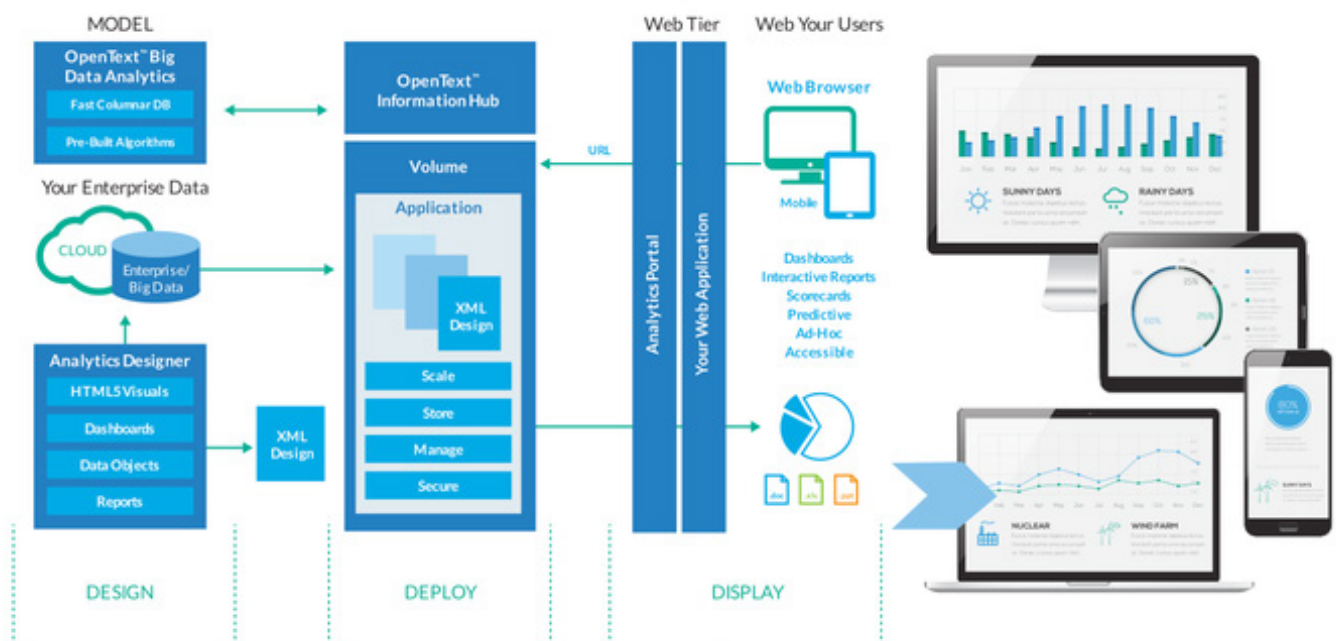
MODEL

OpenText™ Big Data Analytics

Fast Columnar DB

Pre-Built Algorithms

Your Enterprise Data

CLOUD

Enterprise/ Big Data

Analytics Designer

HTML5 Visuals

Dashboards

Data Objects

Reports

XML Design

OpenText™ Information Hub

Volume

Application

XML Design

Scale

Store

Manage

Secure

URL

Web Tier

Analytics Portal

Your Web Application

Web Your Users

Web Browser

Mobile

Dashboards
Interactive Reports
Scorecards
Predictive
Ad-Hoc
Accessible

.doc .xls .pdf

SUNNY DAYS

RAINY DAYS

25%

60%

25%

80%

NUCLEAR

WIND FARM

DESIGN

DEPLOY

DISPLAY